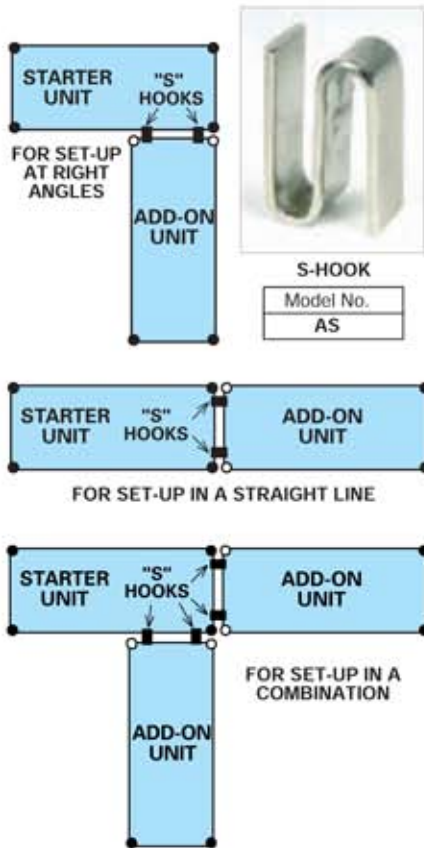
STARTER UNIT

"S" HOOKS

FOR SET-UP AT RIGHT ANGLES

ADD-ON UNIT

S-HOOK

| Model No. |
|---|
| AS |

STARTER UNIT

"S" HOOKS

ADD-ON UNIT

FOR SET-UP IN A STRAIGHT LINE

STARTER UNIT

"S" HOOKS

ADD-ON UNIT

ADD-ON UNIT

FOR SET-UP IN A COMBINATION